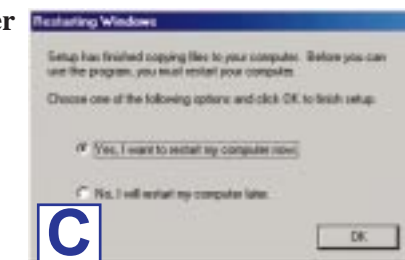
er

Restarting Windows

Setup has finished copying files to your computer. Before you can use the program, you must restart your computer.

Choose one of the following options and click OK to finish setup.

Yes, I want to restart my computer now.

No, I will restart my computer later.

C

OK